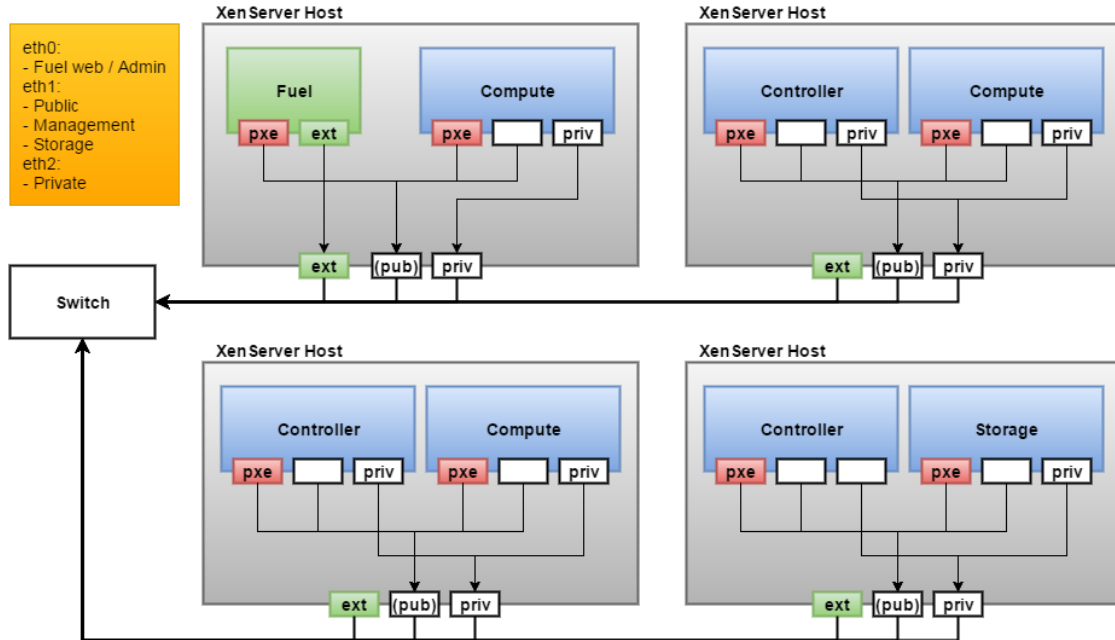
eth0:
- Fuel web / Admin
eth1:
- Public
- Management
- Storage
eth2:
- Private

XenServer Host

Fuel

pxe ext

Compute

pxe priv

ext (pub) priv

XenServer Host

Controller

pxe priv

Compute

pxe priv

ext (pub) priv

Switch

XenServer Host

Controller

pxe priv

Compute

pxe priv

ext (pub) priv

XenServer Host

Controller

pxe

Storage

pxe priv

ext (pub) priv